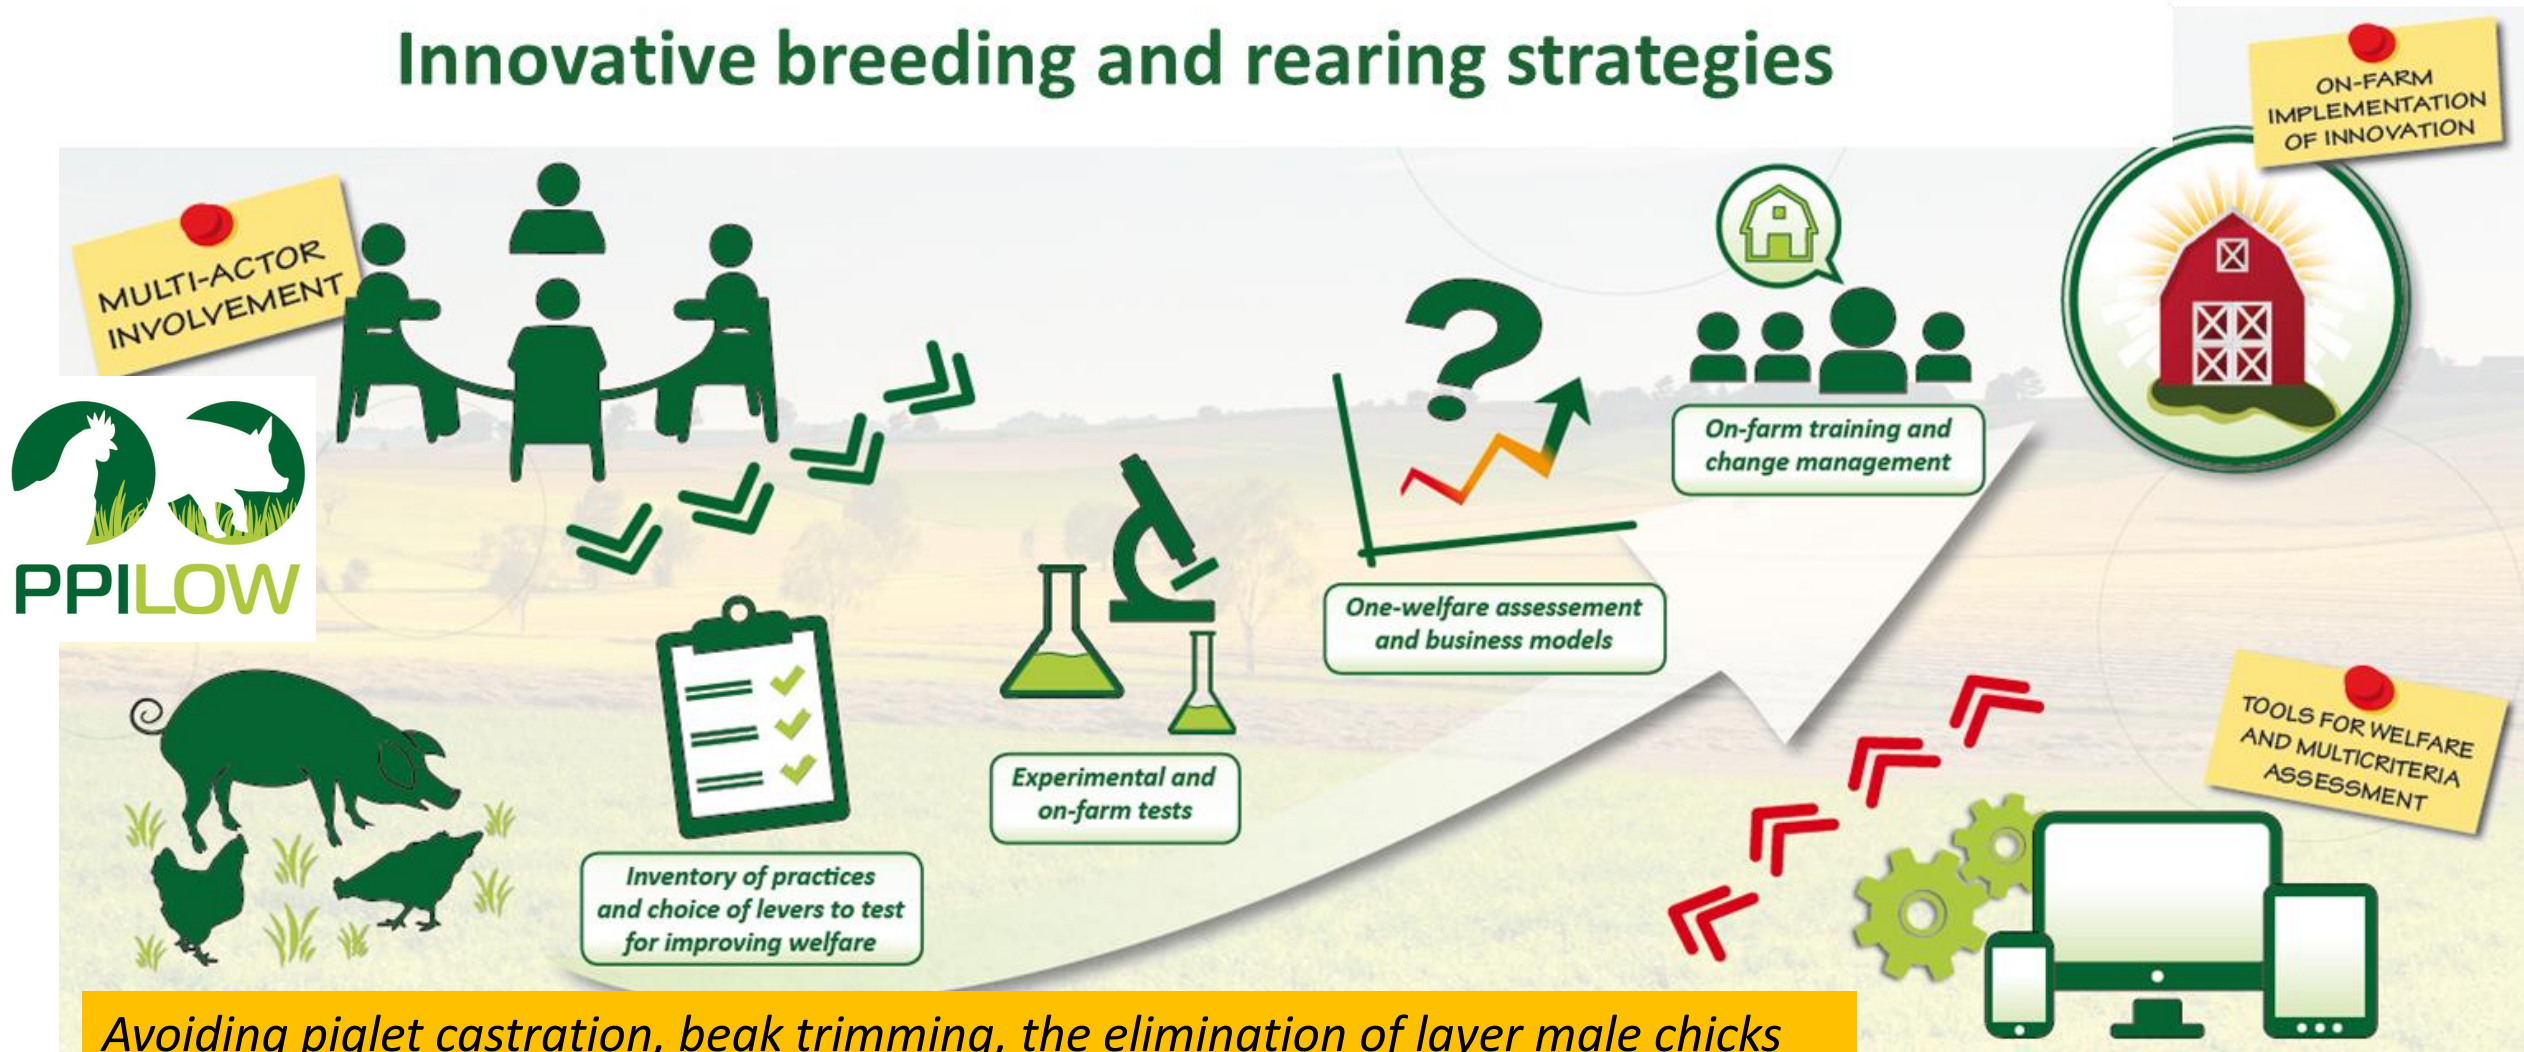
Innovative breeding and rearing strategies

ON-FARM IMPLEMENTATION OF INNOVATION

MULTI-ACTOR INVOLVEMENT

PPILOW

On-farm training and change management

One-welfare assessement and business models

Experimental and on-farm tests

Inventory of practices and choice of levers to test for improving welfare

TOOLS FOR WELFARE AND MULTICRITERIA ASSESSMENT

Avoiding piglet castration, beak trimming, the elimination of layer male chicks